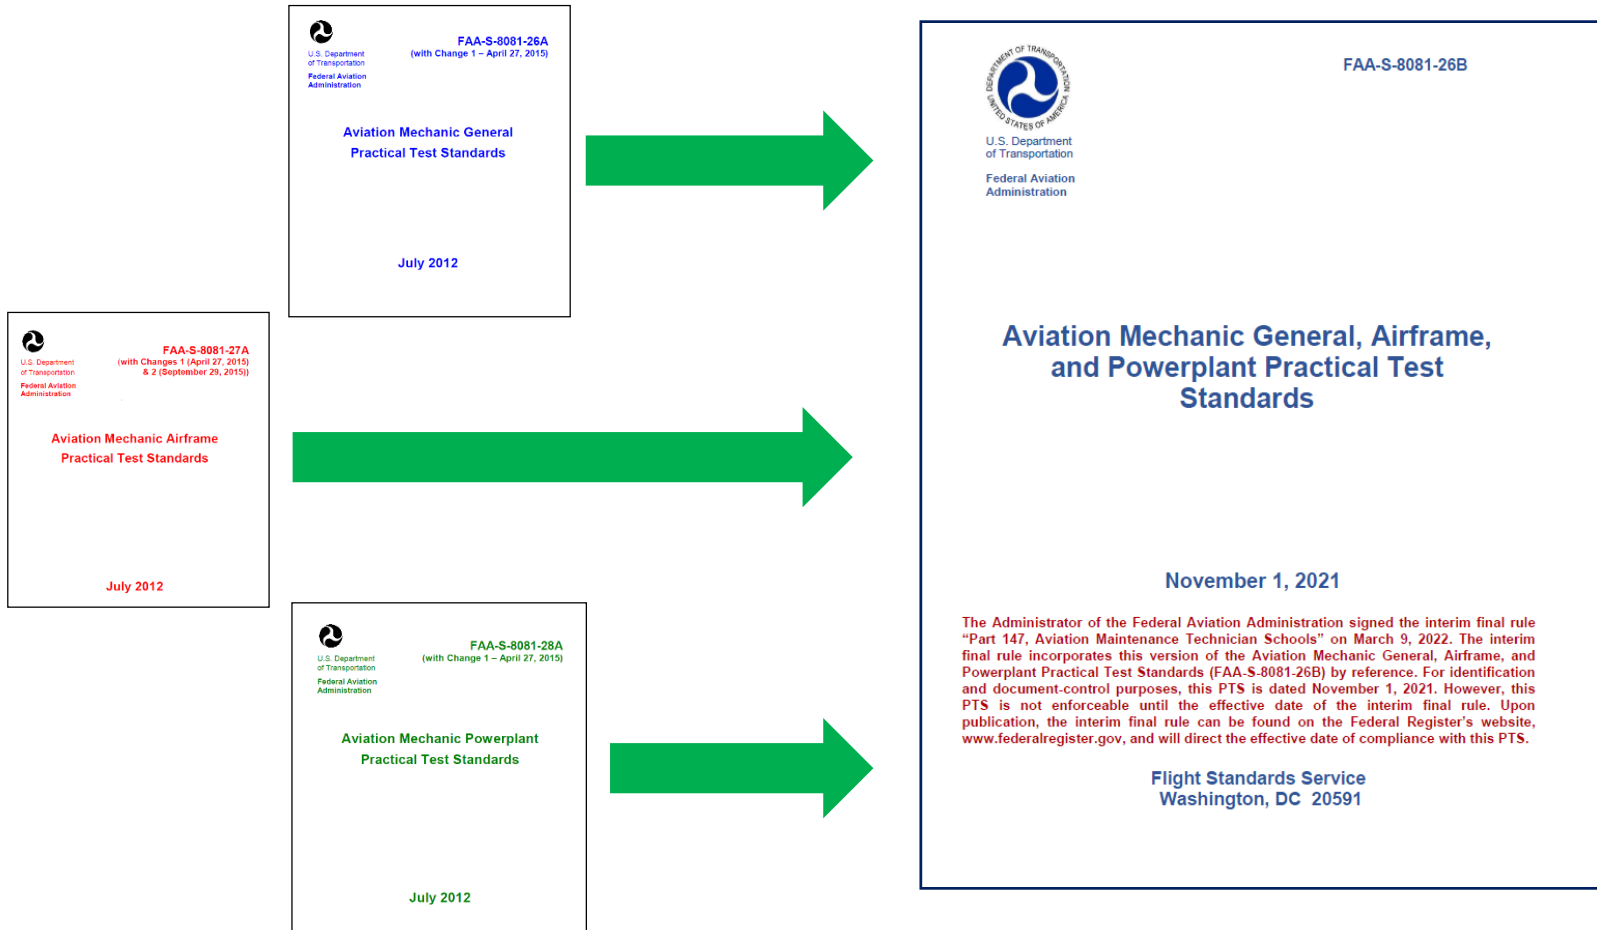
U.S. Department of Transportation

Federal Aviation Administration

FAA-S-8081-26A
(with Change 1 – April 27, 2015)

Aviation Mechanic General Practical Test Standards

July 2012

U.S. Department of Transportation

Federal Aviation Administration

FAA-S-8081-27A
(with Changes 1 (April 27, 2015) & 2 (September 29, 2015))

Aviation Mechanic Airframe Practical Test Standards

July 2012

U.S. Department of Transportation

Federal Aviation Administration

FAA-S-8081-28A
(with Change 1 – April 27, 2015)

Aviation Mechanic Powerplant Practical Test Standards

July 2012

DEPARTMENT OF TRANSPORTATION UNITED STATES OF AMERICA

U.S. Department of Transportation

Federal Aviation Administration

FAA-S-8081-26B

Aviation Mechanic General, Airframe, and Powerplant Practical Test Standards

November 1, 2021

The Administrator of the Federal Aviation Administration signed the interim final rule "Part 147, Aviation Maintenance Technician Schools" on March 9, 2022. The interim final rule incorporates this version of the Aviation Mechanic General, Airframe, and Powerplant Practical Test Standards (FAA-S-8081-26B) by reference. For identification and document-control purposes, this PTS is dated November 1, 2021. However, this PTS is not enforceable until the effective date of the interim final rule. Upon publication, the interim final rule can be found on the Federal Register's website, www.federalregister.gov, and will direct the effective date of compliance with this PTS.

Flight Standards Service
Washington, DC 20591